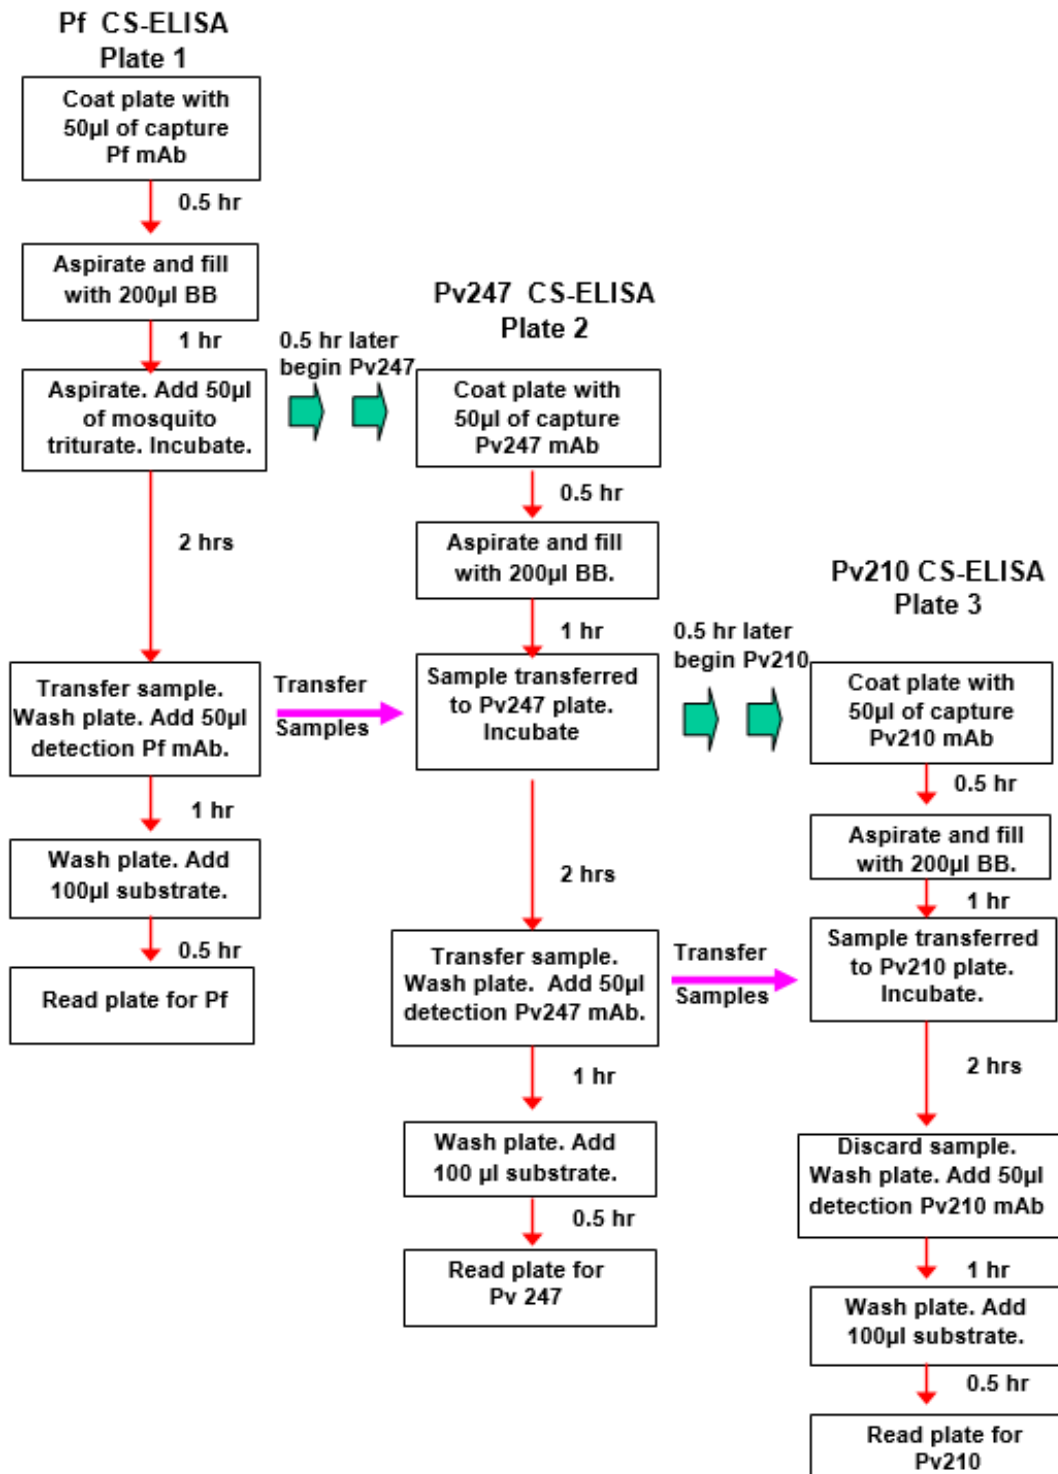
Pf CS-ELISA
Plate 1

Coat plate with 50µl of capture Pf mAb

0.5 hr

Aspirate and fill with 200µl BB

1 hr

Aspirate. Add 50µl of mosquito triturate. Incubate.

2 hrs

Transfer sample. Wash plate. Add 50µl detection Pf mAb.

1 hr

Wash plate. Add 100µl substrate.

0.5 hr

Read plate for Pf

0.5 hr later begin Pv247

Transfer Samples

Pv247 CS-ELISA
Plate 2

Coat plate with 50µl of capture Pv247 mAb

0.5 hr

Aspirate and fill with 200µl BB.

1 hr

Sample transferred to Pv247 plate. Incubate

2 hrs

Transfer sample. Wash plate. Add 50µl detection Pv247 mAb.

1 hr

Wash plate. Add 100 µl substrate.

0.5 hr

Read plate for Pv 247

0.5 hr later begin Pv210

Transfer Samples

Pv210 CS-ELISA
Plate 3

Coat plate with 50µl of capture Pv210 mAb

0.5 hr

Aspirate and fill with 200µl BB.

1 hr

Sample transferred to Pv210 plate. Incubate.

2 hrs

Discard sample. Wash plate. Add 50µl detection Pv210 mAb

1 hr

Wash plate. Add 100µl substrate.

0.5 hr

Read plate for Pv210